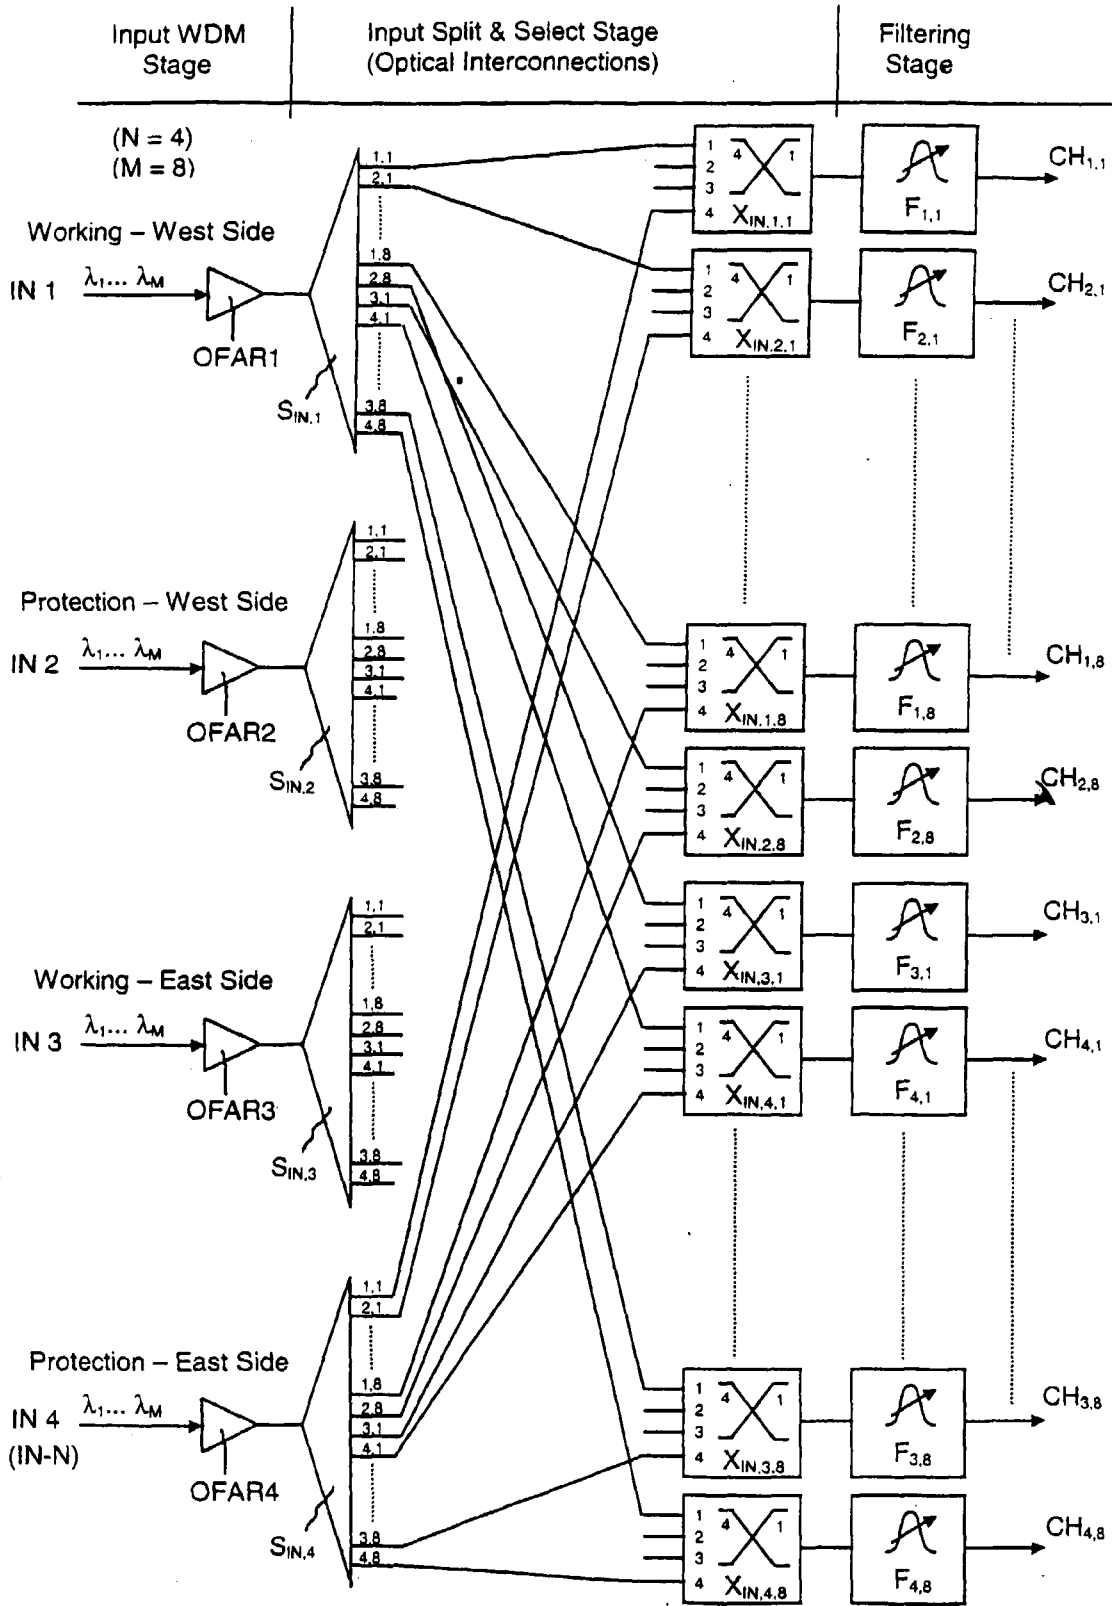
Input WDM Stage

Input Split & Select Stage (Optical Interconnections)

Filtering Stage

(N = 4)
(M = 8)

Working – West Side

IN 1 $\lambda_1 \ldots \lambda_M$

OFAR1

$S_{IN,1}$

1,1
2,1
1,8
2,8
3,1
4,1
3,8
4,8

Protection – West Side

IN 2 $\lambda_1 \ldots \lambda_M$

OFAR2

$S_{IN,2}$

1,1
2,1
1,8
2,8
3,1
4,1
3,8
4,8

Working – East Side

IN 3 $\lambda_1 \ldots \lambda_M$

OFAR3

$S_{IN,3}$

1,1
2,1
1,8
2,8
3,1
4,1
3,8
4,8

Protection – East Side

IN 4 $\lambda_1 \ldots \lambda_M$
(IN-N)

OFAR4

$S_{IN,4}$

1,1
2,1
1,8
2,8
3,1
4,1
3,8
4,8

1 2 3 4 4 1 $X_{IN,1,1}$
1 2 3 4 4 1 $X_{IN,2,1}$
1 2 3 4 4 1 $X_{IN,1,8}$
1 2 3 4 4 1 $X_{IN,2,8}$
1 2 3 4 4 1 $X_{IN,3,1}$
1 2 3 4 4 1 $X_{IN,4,1}$
1 2 3 4 4 1 $X_{IN,3,8}$
1 2 3 4 4 1 $X_{IN,4,8}$

$F_{1,1}$
$F_{2,1}$
$F_{1,8}$
$F_{2,8}$
$F_{3,1}$
$F_{4,1}$
$F_{3,8}$
$F_{4,8}$

$CH_{1,1}$
$CH_{2,1}$
$CH_{1,8}$
$CH_{2,8}$
$CH_{3,1}$
$CH_{4,1}$
$CH_{3,8}$
$CH_{4,8}$